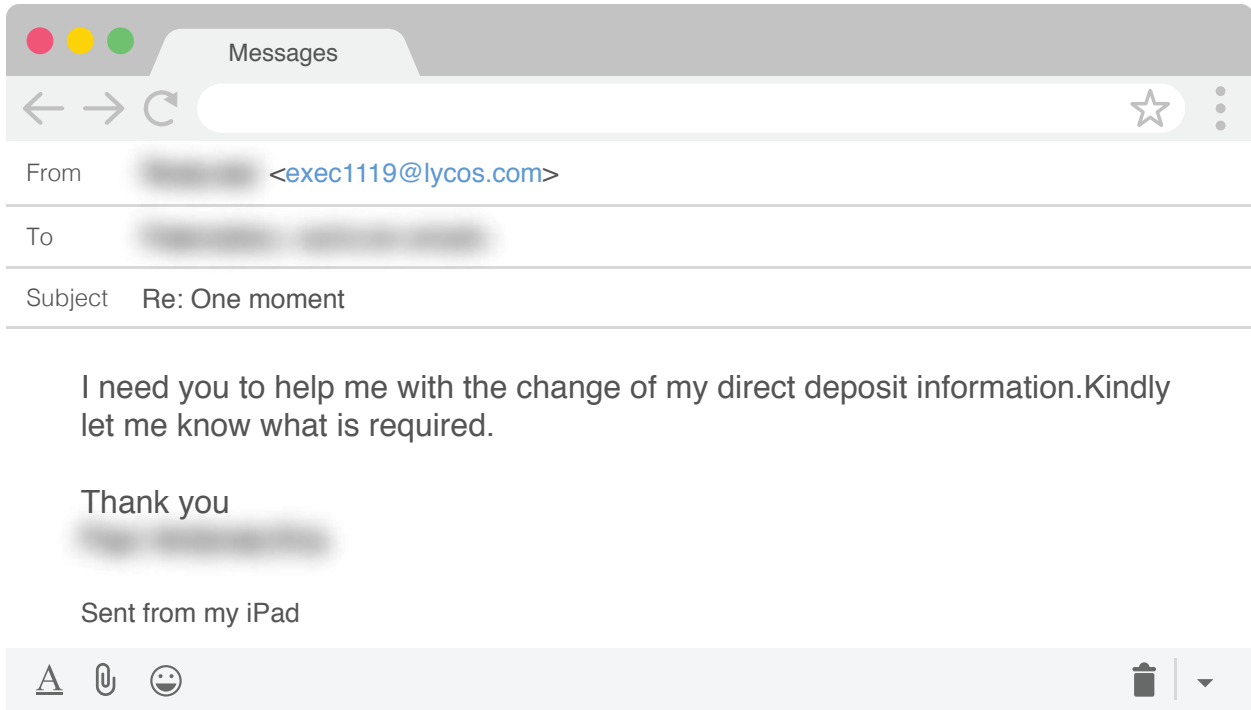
Messages

From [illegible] <exec1119@lycos.com>

To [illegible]

Subject Re: One moment

I need you to help me with the change of my direct deposit information.Kindly let me know what is required.

Thank you
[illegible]

Sent from my iPad

A